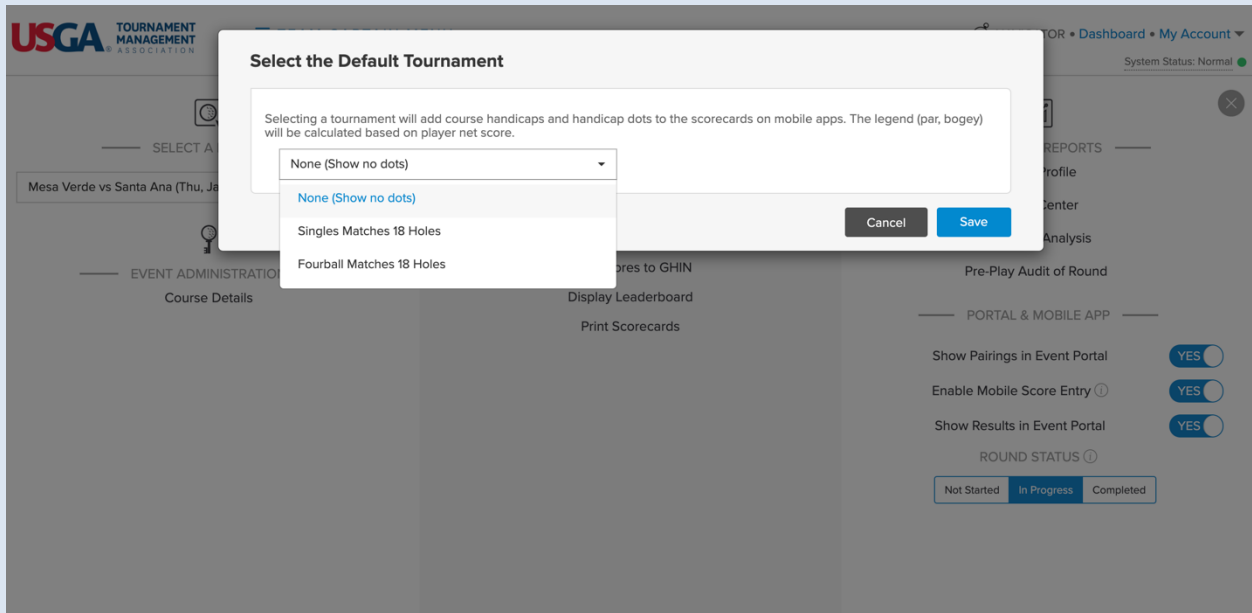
USGA TOURNAMENT MANAGEMENT ASSOCIATION

TOR • Dashboard • My Account

System Status: Normal

Select the Default Tournament

Selecting a tournament will add course handicaps and handicap dots to the scorecards on mobile apps. The legend (par, bogey) will be calculated based on player net score.

None (Show no dots)

None (Show no dots)

Singles Matches 18 Holes

Fourball Matches 18 Holes

Cancel

Save

SELECT A

Mesa Verde vs Santa Ana (Thu, Ja

EVENT ADMINISTRATIO

Course Details

ores to GHIN

Display Leaderboard

Print Scorecards

REPORTS

Profile

Center

Analysis

Pre-Play Audit of Round

PORTAL & MOBILE APP

Show Pairings in Event Portal YES

Enable Mobile Score Entry YES

Show Results in Event Portal YES

ROUND STATUS

Not Started | In Progress | Completed